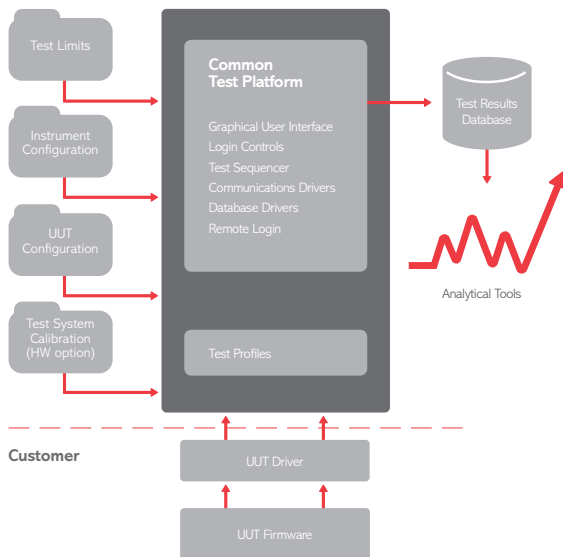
Test Limits

Instrument Configuration

UUT Configuration

Test System Calibration (HW option)

Common Test Platform

Graphical User Interface
Login Controls
Test Sequencer
Communications Drivers
Database Drivers
Remote Login

Test Profiles

Test Results Database

Analytical Tools

Customer

UUT Driver

UUT Firmware